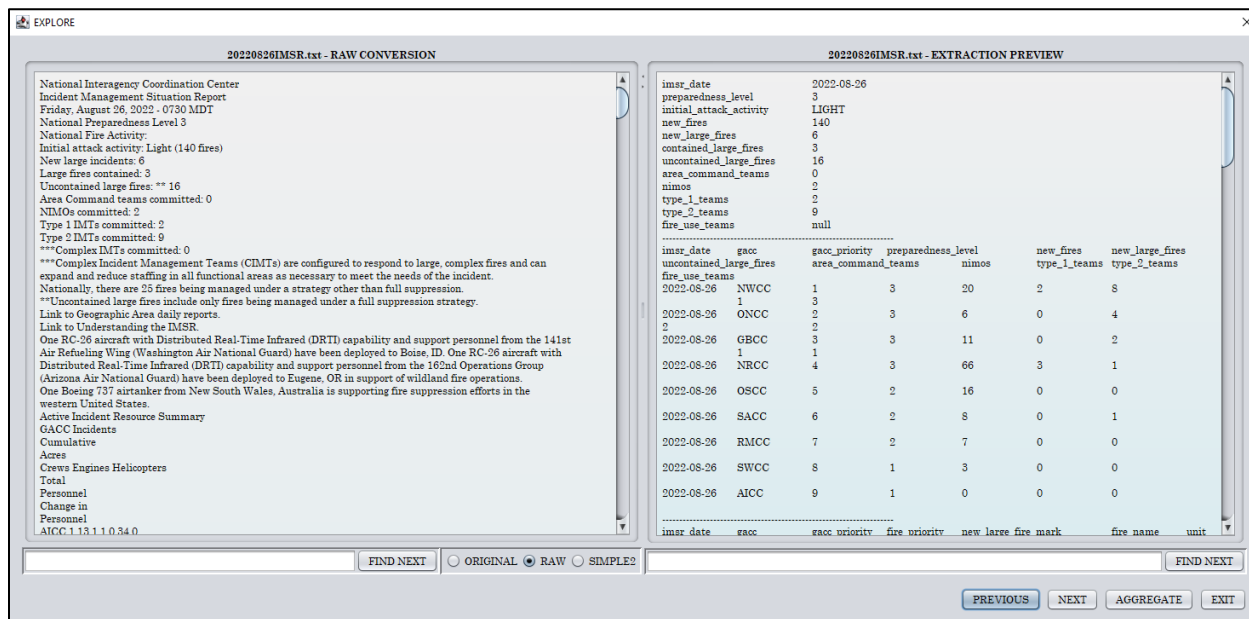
EXPLORE

20220826IMSR.txt - RAW CONVERSION

National Interagency Coordination Center
Incident Management Situation Report
Friday, August 26, 2022 - 0730 MDT
National Preparedness Level 3
National Fire Activity:
Initial attack activity: Light (140 fires)
New large incidents: 6
Large fires contained: 3
Uncontained large fires: ** 16
Area Command teams committed: 0
NIMOs committed: 2
Type 1 IMTs committed: 2
Type 2 IMTs committed: 9
***Complex IMTs committed: 0
***Complex Incident Management Teams (CIMTs) are configured to respond to large, complex fires and can expand and reduce staffing in all functional areas as necessary to meet the needs of the incident.
Nationally, there are 25 fires being managed under a strategy other than full suppression.
**Uncontained large fires include only fires being managed under a full suppression strategy.
Link to Geographic Area daily reports.
Link to Understanding the IMSR.
One RC-26 aircraft with Distributed Real-Time Infrared (DRTI) capability and support personnel from the 141st Air Refueling Wing (Washington Air National Guard) have been deployed to Boise, ID. One RC-26 aircraft with Distributed Real-Time Infrared (DRTI) capability and support personnel from the 162nd Operations Group (Arizona Air National Guard) have been deployed to Eugene, OR in support of wildland fire operations.
One Boeing 737 airtanker from New South Wales, Australia is supporting fire suppression efforts in the western United States.
Active Incident Resource Summary
GACC Incidents
Cumulative
Acres
Crews Engines Helicopters
Total
Personnel
Change in
Personnel
AICC 1 13 1 1 0 34 0

20220826IMSR.txt - EXTRACTION PREVIEW

imsr_date 2022-08-26
preparedness_level 3
initial_attack_activity LIGHT
new_fires 140
new_large_fires 6
contained_large_fires 3
uncontained_large_fires 16
area_command_teams 0
nimos 2
type_1_teams 2
type_2_teams 9
fire_use_teams null

imsr_date gacc gacc_priority preparedness_level new_fires new_large_fires uncontained_large_fires area_command_teams nimos type_1_teams type_2_teams fire_use_teams
2022-08-26 NWCC 1 3 20 2 8
1 3
2022-08-26 ONCC 2 3 6 0 4
2 2
2022-08-26 GBCC 3 3 11 0 2
1 1
2022-08-26 NRCC 4 3 66 3 1
2022-08-26 OSCC 5 2 16 0 0
2022-08-26 SACC 6 2 8 0 1
2022-08-26 RMCC 7 2 7 0 0
2022-08-26 SWCC 8 1 3 0 0
2022-08-26 AICC 9 1 0 0 0

imsr_date gacc gacc_priority fire_priority new_large_fire_mark fire_name unit

FIND NEXT
ORIGINAL RAW SIMPLE2
FIND NEXT
PREVIOUS NEXT AGGREGATE EXIT